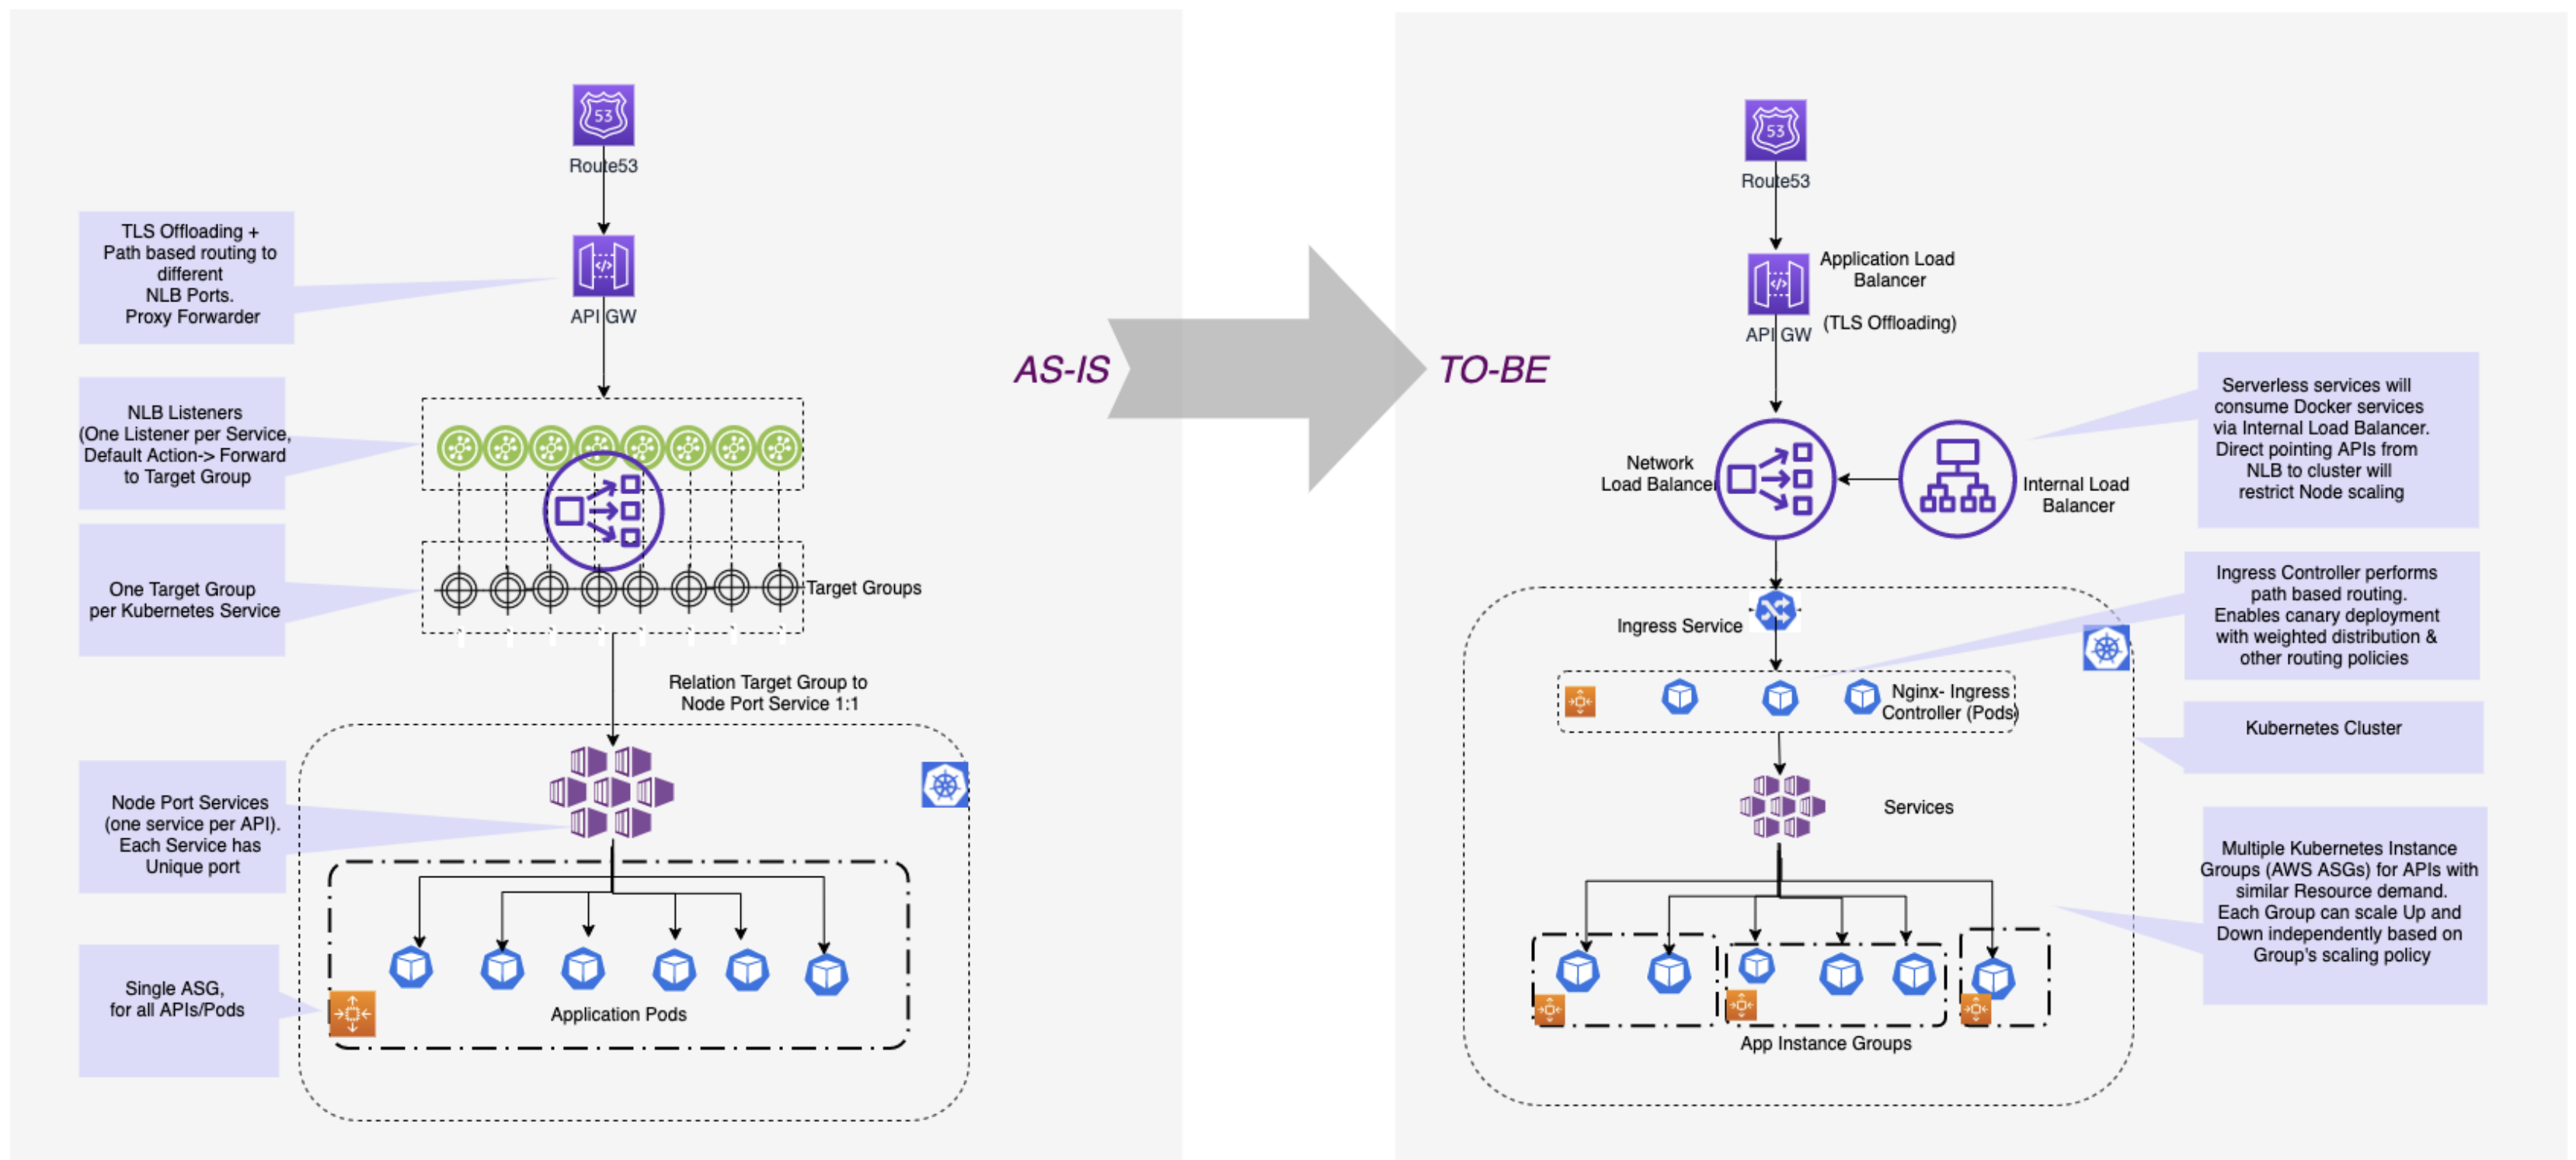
53

Route53

TLS Offloading + Path based routing to different NLB Ports. Proxy Forwarder

API GW

NLB Listeners (One Listener per Service, Default Action-> Forward to Target Group

One Target Group per Kubernetes Service

Target Groups

Relation Target Group to Node Port Service 1:1

Node Port Services (one service per API). Each Service has Unique port

Single ASG, for all APIs/Pods

Application Pods

AS-IS

TO-BE

53

Route53

Application Load Balancer

API GW

(TLS Offloading)

Serverless services will consume Docker services via Internal Load Balancer. Direct pointing APIs from NLB to cluster will restrict Node scaling

Network Load Balancer

Internal Load Balancer

Ingress Controller performs path based routing. Enables canary deployment with weighted distribution & other routing policies

Ingress Service

Nginx- Ingress Controller (Pods)

Kubernetes Cluster

Services

Multiple Kubernetes Instance Groups (AWS ASGs) for APIs with similar Resource demand. Each Group can scale Up and Down independently based on Group's scaling policy

App Instance Groups